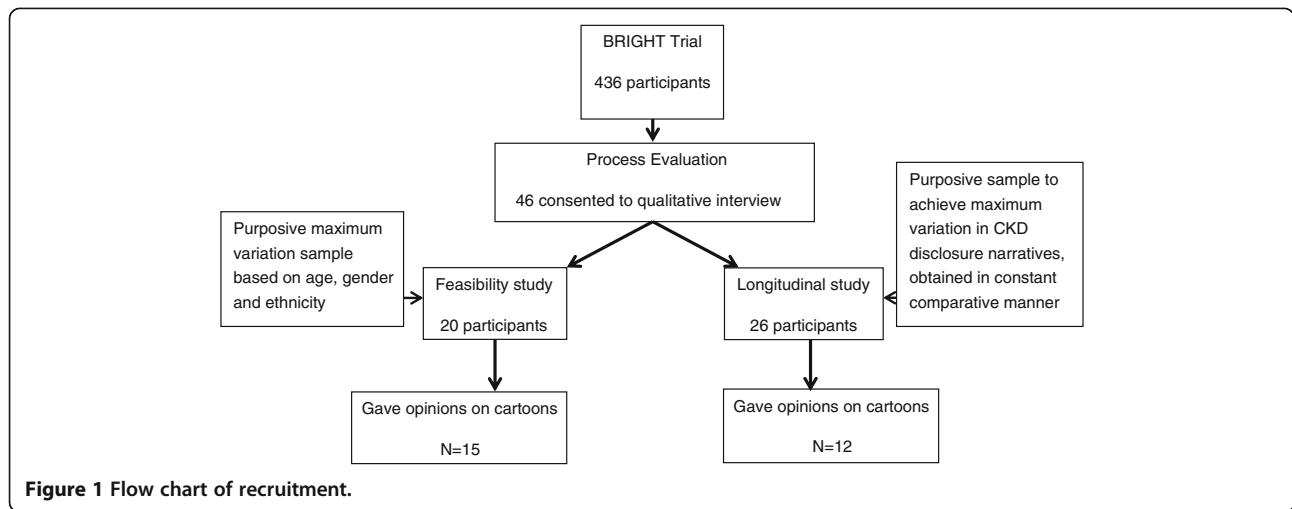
BRIGHT Trial

436 participants

Process Evaluation

46 consented to qualitative interview

Purposive maximum variation sample based on age, gender and ethnicity

Feasibility study

20 participants

Longitudinal study

26 participants

Purposive sample to achieve maximum variation in CKD disclosure narratives, obtained in constant comparative manner

Gave opinions on cartoons

N=15

Gave opinions on cartoons

N=12

**Figure 1 Flow chart of recruitment.**